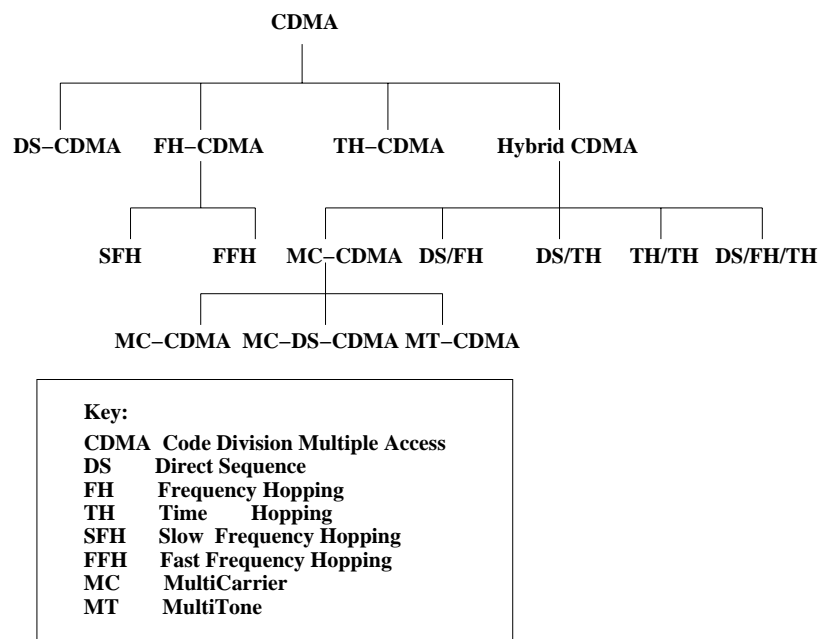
CDMA

DS−CDMA FH−CDMA TH−CDMA Hybrid CDMA

SFH FFH MC−CDMA DS/FH DS/TH TH/TH DS/FH/TH

MC−CDMA MC−DS−CDMA MT−CDMA

Key:
CDMA Code Division Multiple Access
DS Direct Sequence
FH Frequency Hopping
TH Time Hopping
SFH Slow Frequency Hopping
FFH Fast Frequency Hopping
MC MultiCarrier
MT MultiTone